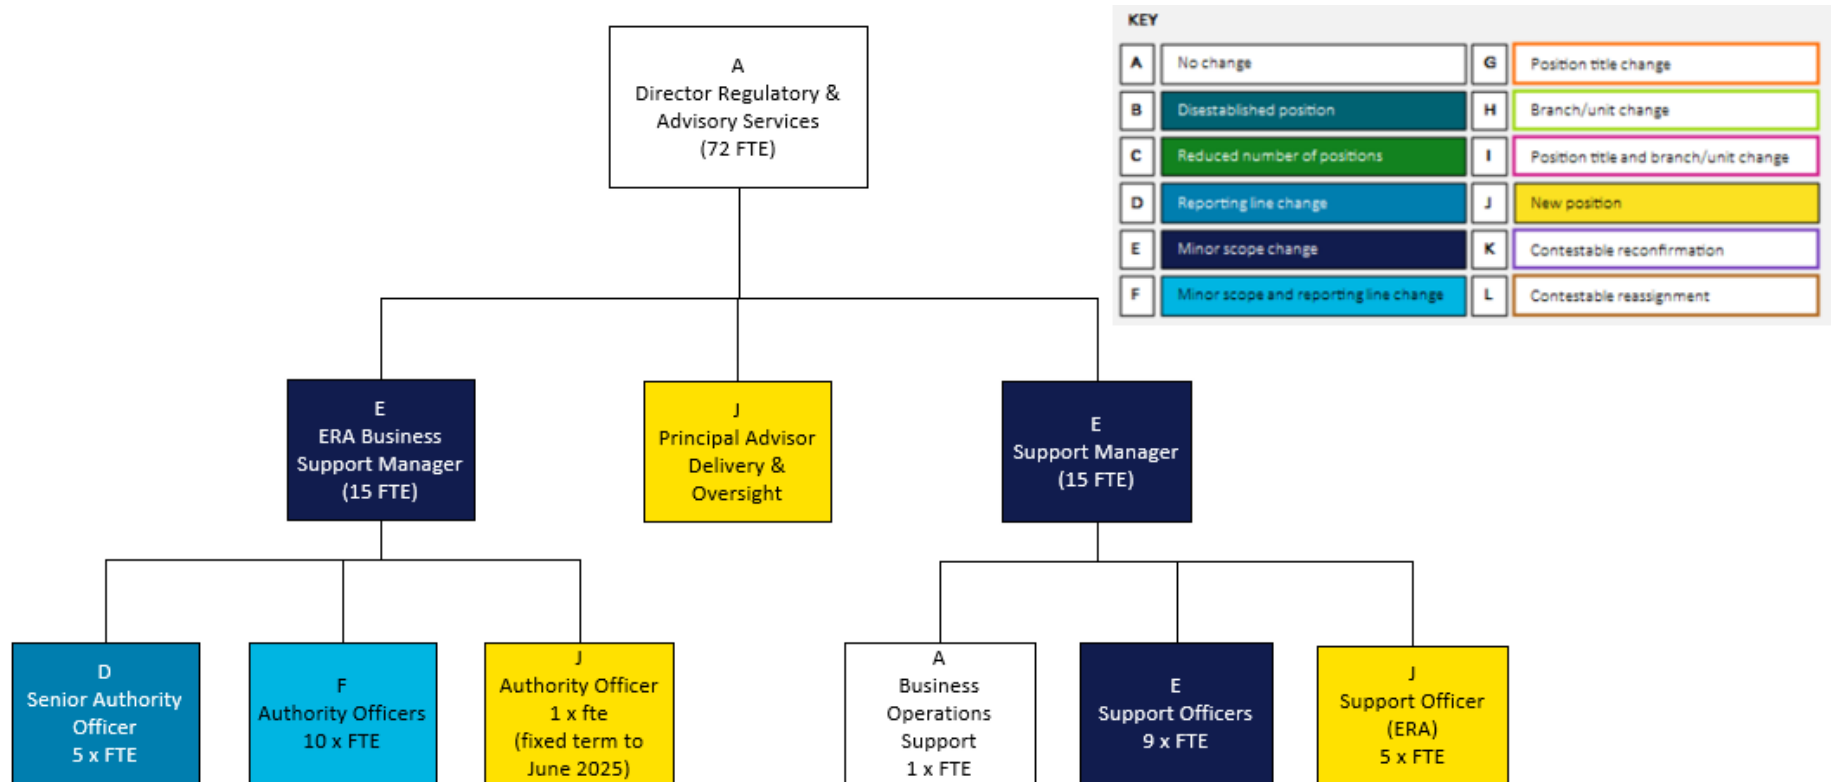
A
Director Regulatory & Advisory Services
(72 FTE)

KEY

| | | | |
|---|---|---|---|
| A | No change | G | Position title change |
| B | Disestablished position | H | Branch/unit change |
| C | Reduced number of positions | I | Position title and branch/unit change |
| D | Reporting line change | J | New position |
| E | Minor scope change | K | Contestable reconfirmation |
| F | Minor scope and reporting line change | L | Contestable reassignment |

E
ERA Business Support Manager
(15 FTE)

J
Principal Advisor Delivery & Oversight

E
Support Manager
(15 FTE)

D
Senior Authority Officer
5 x FTE

F
Authority Officers
10 x FTE

J
Authority Officer
1 x fte
(fixed term to June 2025)

A
Business Operations Support
1 x FTE

E
Support Officers
9 x FTE

J
Support Officer
(ERA)
5 x FTE